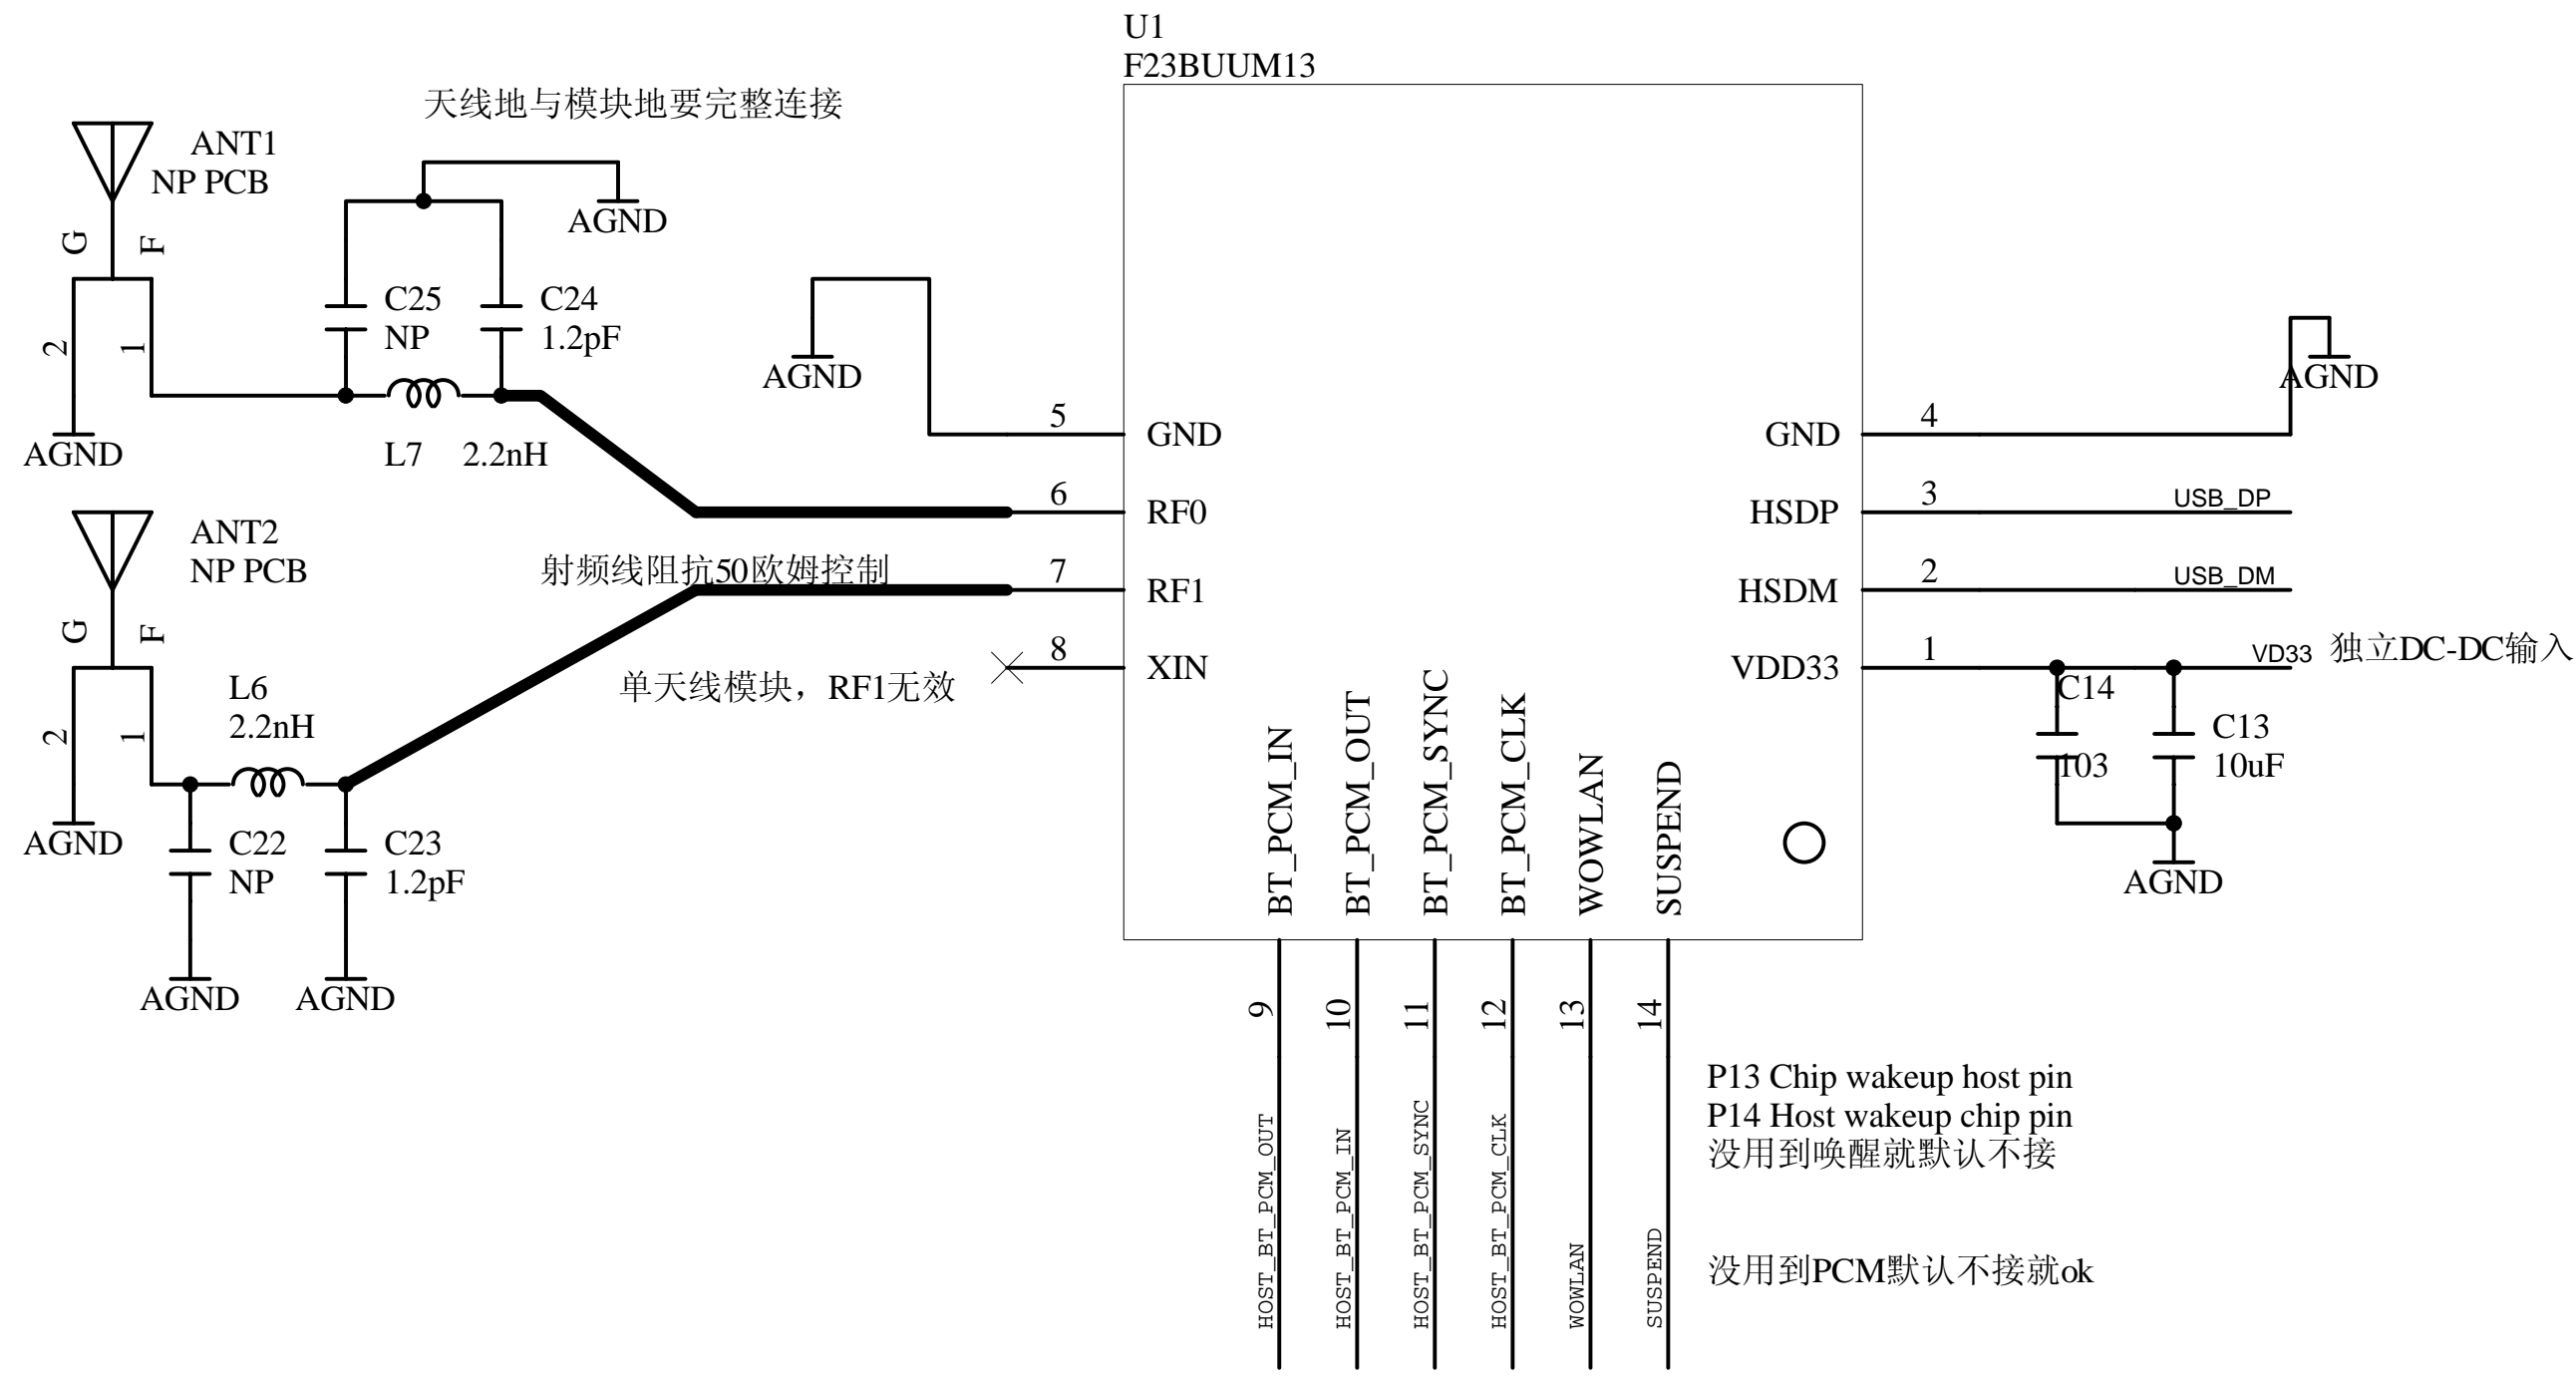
U1
F23BUUM13

天线地与模块地要完整连接

ANT1
NP PCB
G F
2 1
AGND

AGND
C25
NP
C24
1.2pF
L7 2.2nH

AGND
5 GND
6 RF0
7 RF1
8 XIN

ANT2
NP PCB
G F
2 1
AGND
L6
2.2nH
C22
NP
C23
1.2pF
AGND AGND

射频线阻抗50欧姆控制
单天线模块，RF1无效

AGND
4 GND
3 HSDP USB_DP
2 HSDM USB_DM
1 VDD33 VD33 独立DC-DC输入
C14
103
C13
10uF
AGND

BT_PCM_IN
BT_PCM_OUT
BT_PCM_SYNC
BT_PCM_CLK
WOWLAN
SUSPEND

9 10 11 12 13 14

HOST_BT_PCM_OUT
HOST_BT_PCM_IN
HOST_BT_PCM_SYNC
HOST_BT_PCM_CLK
WOWLAN
SUSPEND

P13 Chip wakeup host pin
P14 Host wakeup chip pin
没用到唤醒就默认不接

没用到PCM默认不接就ok